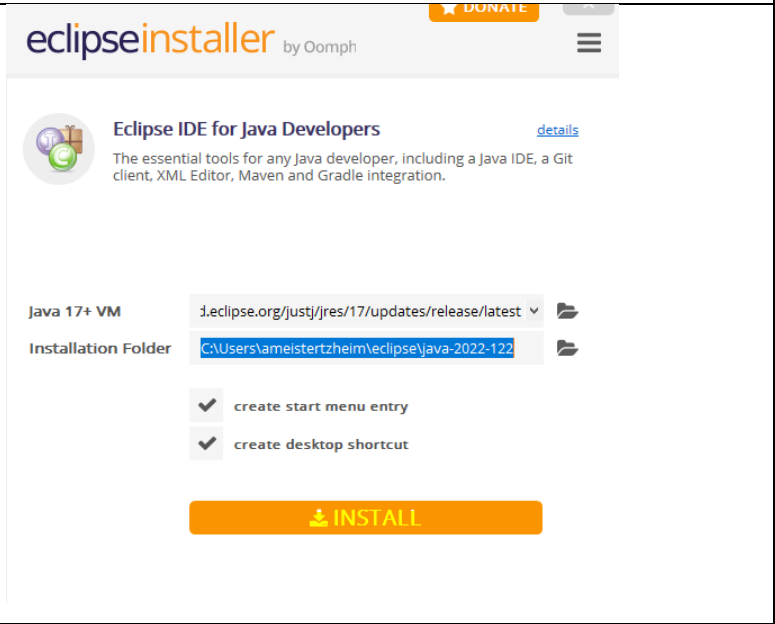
DONATE

eclipseinstaller by Oomph

Eclipse IDE for Java Developers

details

The essential tools for any Java developer, including a Java IDE, a Git client, XML Editor, Maven and Gradle integration.

Java 17+ VM
d.eclipse.org/justj/jres/17/updates/release/latest

Installation Folder
C:\Users\ameistertzheim\eclipse\java-2022-122

create start menu entry

create desktop shortcut

INSTALL